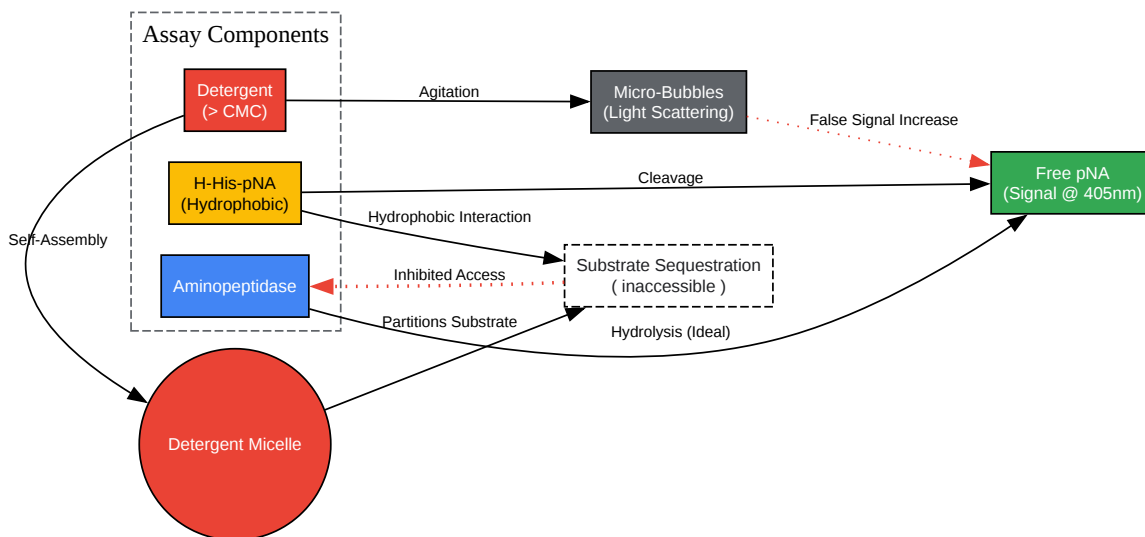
Assay Components

Detergent
(> CMC)

Agitation

Micro-Bubbles
(Light Scattering)

False Signal Increase

Free pNA
(Signal @ 405nm)

H-His-pNA
(Hydrophobic)

Cleavage

Self-Assembly

Hydrophobic Interaction

Aminopeptidase

Inhibited Access

Substrate Sequestration
( inaccessible )

Partitions Substrate

Hydrolysis (Ideal)

Detergent Micelle